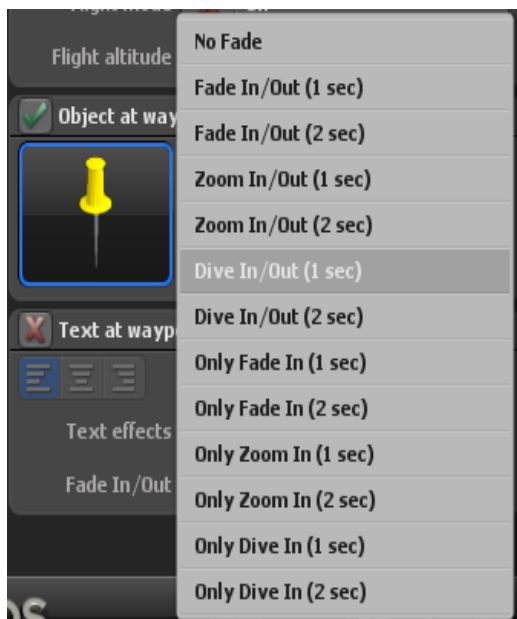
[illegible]

Flight altitude

Object at way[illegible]

Text at wayp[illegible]

Text effects

Fade In/Out

No Fade
Fade In/Out (1 sec)
Fade In/Out (2 sec)
Zoom In/Out (1 sec)
Zoom In/Out (2 sec)
Dive In/Out (1 sec)
Dive In/Out (2 sec)
Only Fade In (1 sec)
Only Fade In (2 sec)
Only Zoom In (1 sec)
Only Zoom In (2 sec)
Only Dive In (1 sec)
Only Dive In (2 sec)